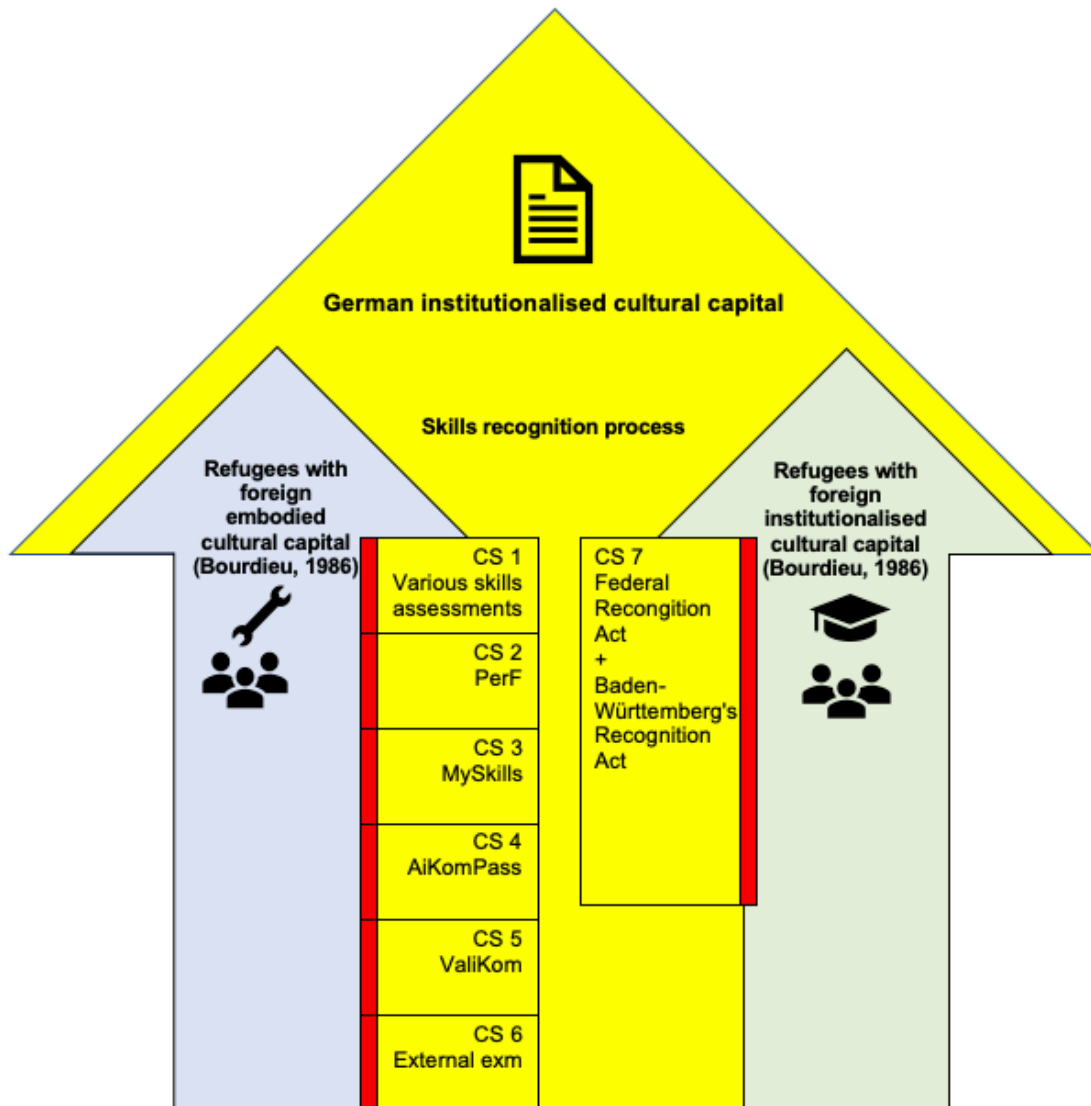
German institutionalised cultural capital

Skills recognition process

Refugees with foreign embodied cultural capital (Bourdieu, 1986)

CS 1 Various skills assessments

CS 2 PerF

CS 3 MySkills

CS 4 AiKomPass

CS 5 ValiKom

CS 6 External exm

CS 7 Federal Recognition Act + Baden-Württemberg's Recognition Act

Refugees with foreign institutionalised cultural capital (Bourdieu, 1986)